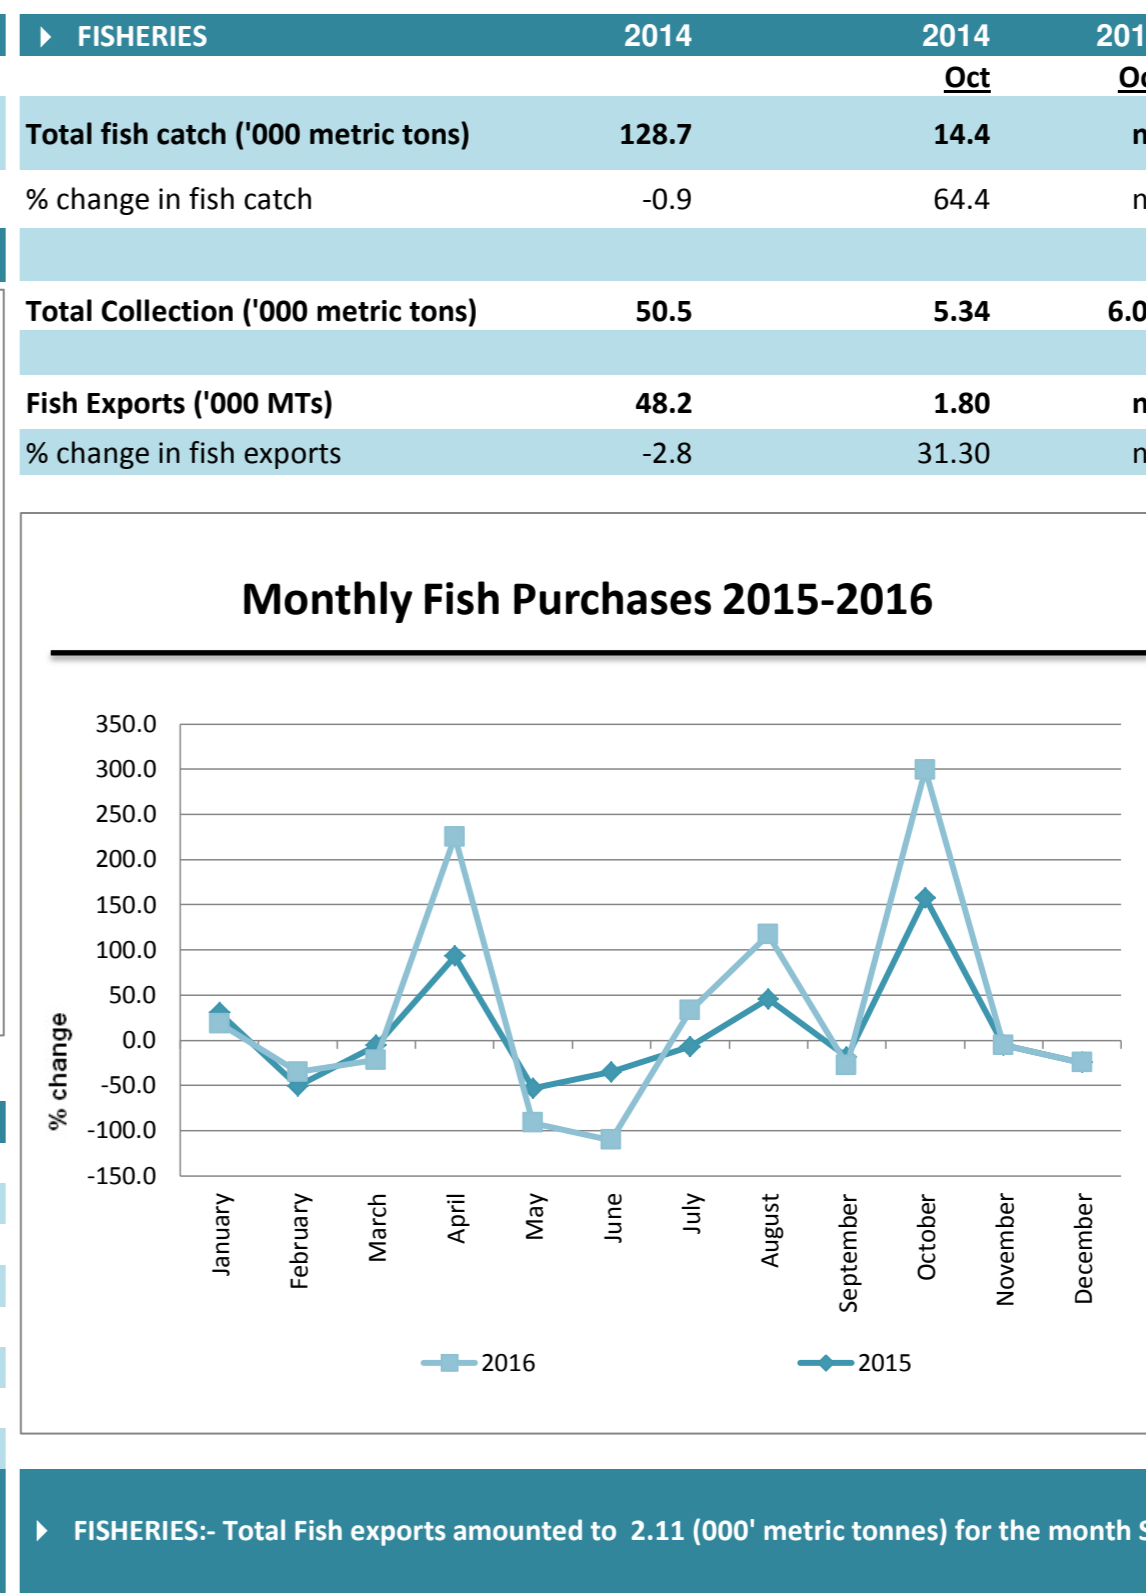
| FISHERIES | 2014 | 2014 Oct | 201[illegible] Oc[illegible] |
|---|---|---|---|
| Total fish catch ('000 metric tons) | 128.7 | 14.4 | n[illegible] |
| % change in fish catch | -0.9 | 64.4 | n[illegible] |
| | | | |
| Total Collection ('000 metric tons) | 50.5 | 5.34 | 6.0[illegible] |
| | | | |
| Fish Exports ('000 MTs) | 48.2 | 1.80 | n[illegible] |
| % change in fish exports | -2.8 | 31.30 | n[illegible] |

Monthly Fish Purchases 2015-2016

350.0
300.0
250.0
200.0
150.0
100.0
50.0
0.0
-50.0
-100.0
-150.0

% change

January
February
March
April
May
June
July
August
September
October
November
December

2016
2015

FISHERIES:- Total Fish exports amounted to 2.11 (000' metric tonnes) for the month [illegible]